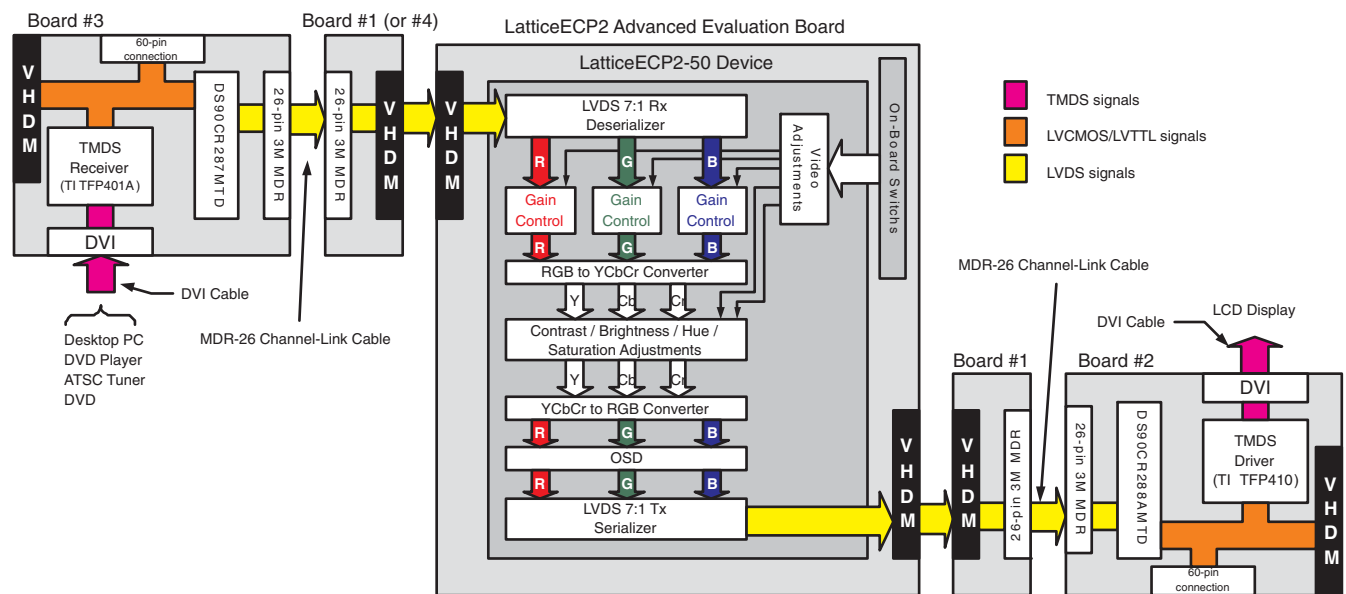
Board #3
60-pin connection
VHDM
TMDS Receiver (TI TFP401A)
DS90CR287MTD
26-pin 3M MDR
DVI
DVI Cable
Desktop PC
DVD Player
ATSC Tuner
DVD

Board #1 (or #4)
26-pin 3M MDR
VHDM
MDR-26 Channel-Link Cable

LatticeECP2 Advanced Evaluation Board
VHDM
LatticeECP2-50 Device
LVDS 7:1 Rx Deserializer
R
G
B
Video Adjustments
On-Board Switchs
Gain Control
Gain Control
Gain Control
R
G
B
RGB to YCbCr Converter
Y
Cb
Cr
Contrast / Brightness / Hue / Saturation Adjustments
Y
Cb
Cr
YCbCr to RGB Converter
R
G
B
OSD
R
G
B
LVDS 7:1 Tx Serializer
VHDM

TMDS signals
LVCMOS/LVTTL signals
LVDS signals

MDR-26 Channel-Link Cable
Board #1
VHDM
26-pin 3M MDR
Board #2
26-pin 3M MDR
DS90CR288AMTD
DVI Cable
LCD Display
DVI
TMDS Driver (TI TFP410)
VHDM
60-pin connection